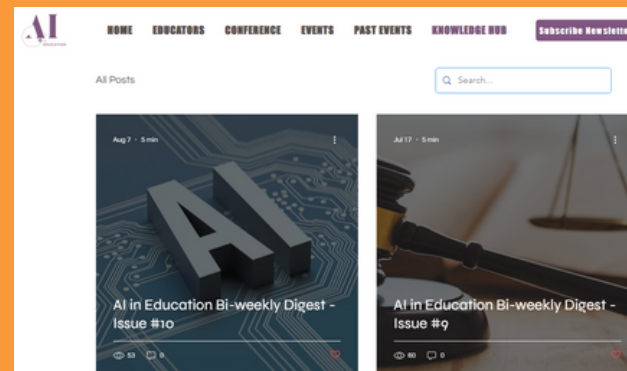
AI EDUCATION

HOME EDUCATORS CONFERENCE EVENTS PAST EVENTS KNOWLEDGE HUB Subscribe Newslette

All Posts

Search...

Aug 7 · 5 min

AI

AI in Education Bi-weekly Digest - Issue #10

53 0

Jul 17 · 5 min

AI in Education Bi-weekly Digest - Issue #9

60 0